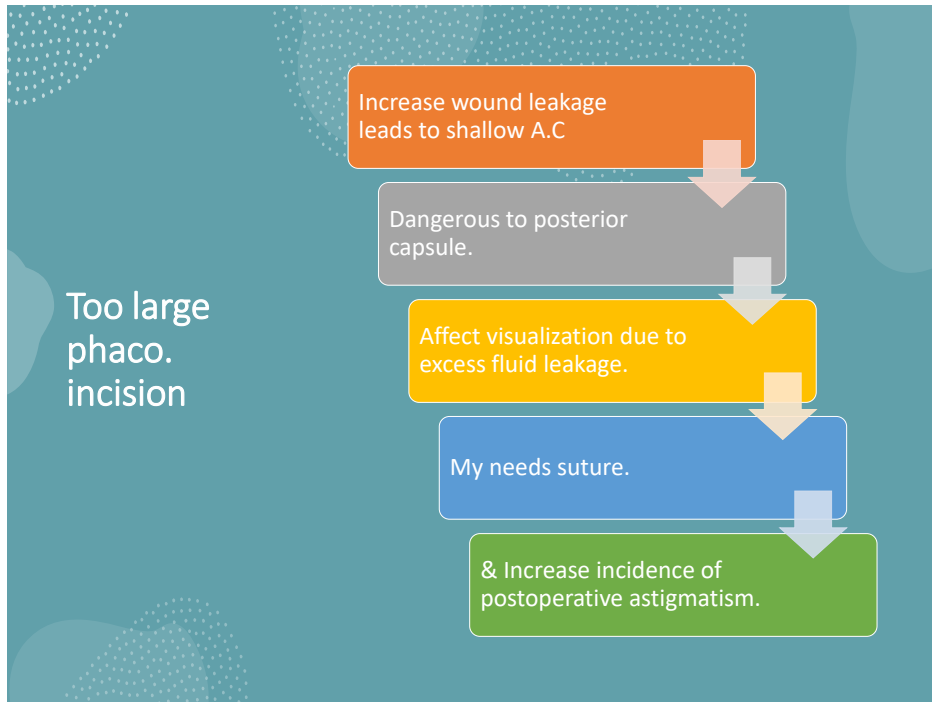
Too large phaco. incision

Increase wound leakage leads to shallow A.C

Dangerous to posterior capsule.

Affect visualization due to excess fluid leakage.

My needs suture.

& Increase incidence of postoperative astigmatism.